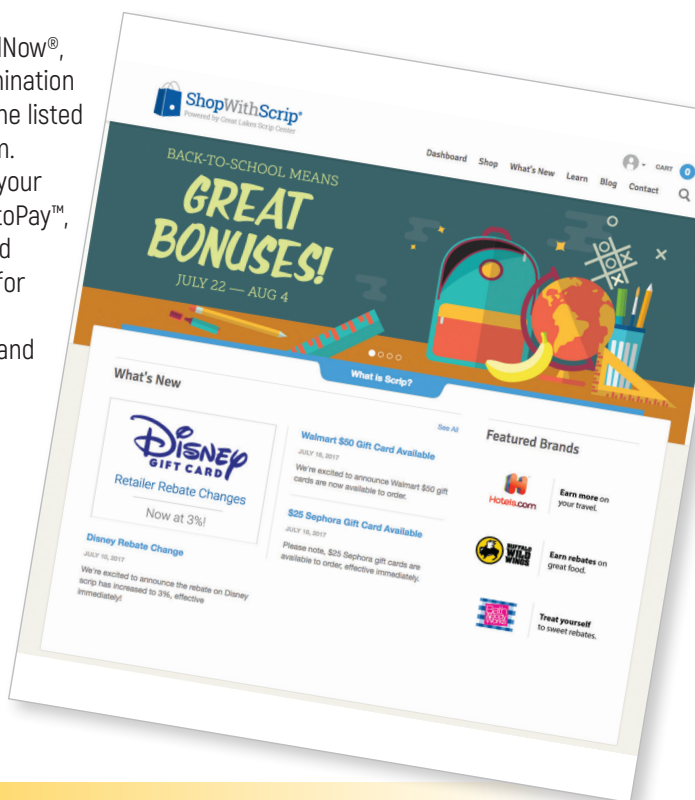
lNow®, mination he listed n. your toPay™, d for

and

ShopWithScrip®
Powered by Great Lakes Scrip Center

Dashboard Shop What's New Learn Blog Contact CART 0

BACK-TO-SCHOOL MEANS
GREAT BONUSES!
JULY 22 — AUG 4

What is Scrip?

What's New

Disney GIFT CARD
Retailer Rebate Changes
Now at 3%!

Disney Rebate Change
JULY 10, 2017
We're excited to announce the rebate on Disney scrip has increased to 3%, effective immediately!

See All

Walmart $50 Gift Card Available
JULY 18, 2017
We're excited to announce Walmart $50 gift cards are now available to order.

$25 Sephora Gift Card Available
JULY 18, 2017
Please note, $25 Sephora gift cards are available to order, effective immediately.

Featured Brands

Hotels.com
Earn more on your travel.

BUFFALO WILD WINGS
Earn rebates on great food.

Bath & Body Works
Treat yourself to sweet rebates.